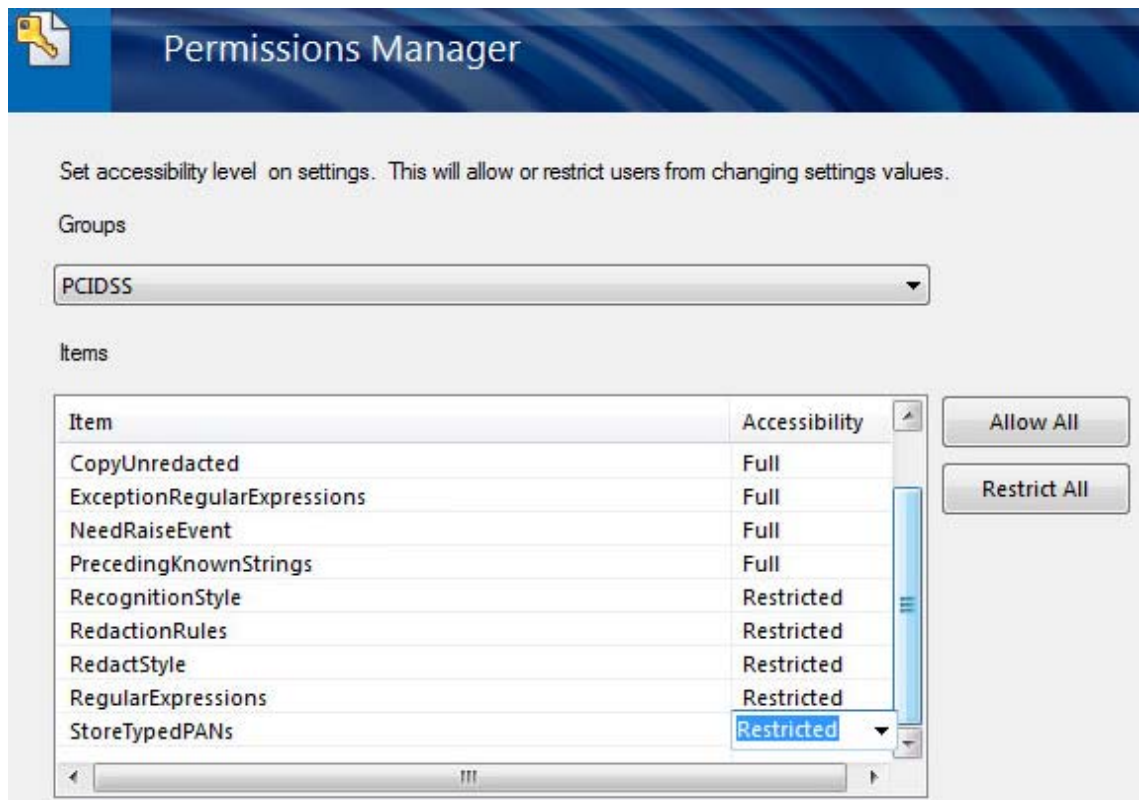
Permissions Manager

Set accessibility level on settings. This will allow or restrict users from changing settings values.

Groups

PCIDSS

Items

| Item | Accessibility |
|---|---|
| CopyUnredacted | Full |
| ExceptionRegularExpressions | Full |
| NeedRaiseEvent | Full |
| PrecedingKnownStrings | Full |
| RecognitionStyle | Restricted |
| RedactionRules | Restricted |
| RedactStyle | Restricted |
| RegularExpressions | Restricted |
| StoreTypedPANs | Restricted |

Allow All

Restrict All